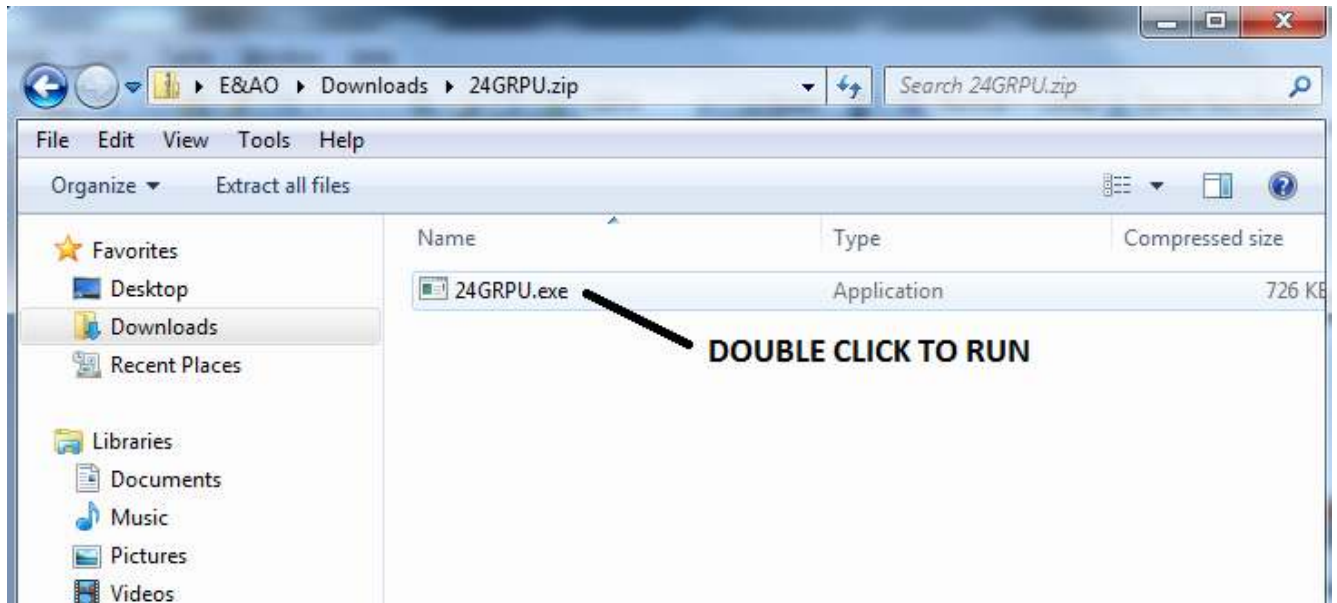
▸ E&AO ▸ Downloads ▸ 24GRPU.zip

Search 24GRPU.zip

File Edit View Tools Help

Organize ▾ Extract all files

Favorites
Desktop
Downloads
Recent Places

Libraries
Documents
Music
Pictures
Videos

| Name | Type | Compressed size |
|---|---|---|
| 24GRPU.exe | Application | 726 KE |

DOUBLE CLICK TO RUN